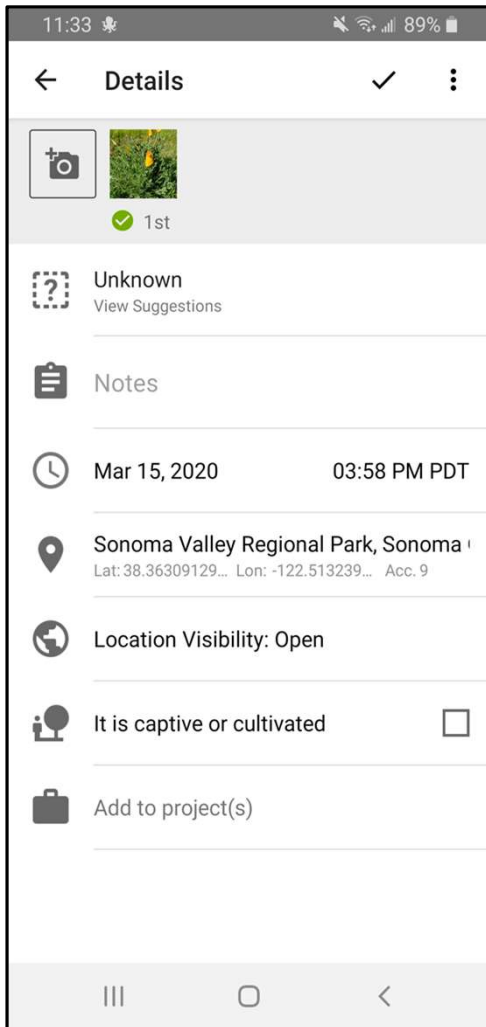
11:33 89%

Details

1st

Unknown
View Suggestions

Notes

Mar 15, 2020 03:58 PM PDT

Sonoma Valley Regional Park, Sonoma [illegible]
Lat: 38.36309129... Lon: -122.513239... Acc. 9

Location Visibility: Open

It is captive or cultivated

Add to project(s)